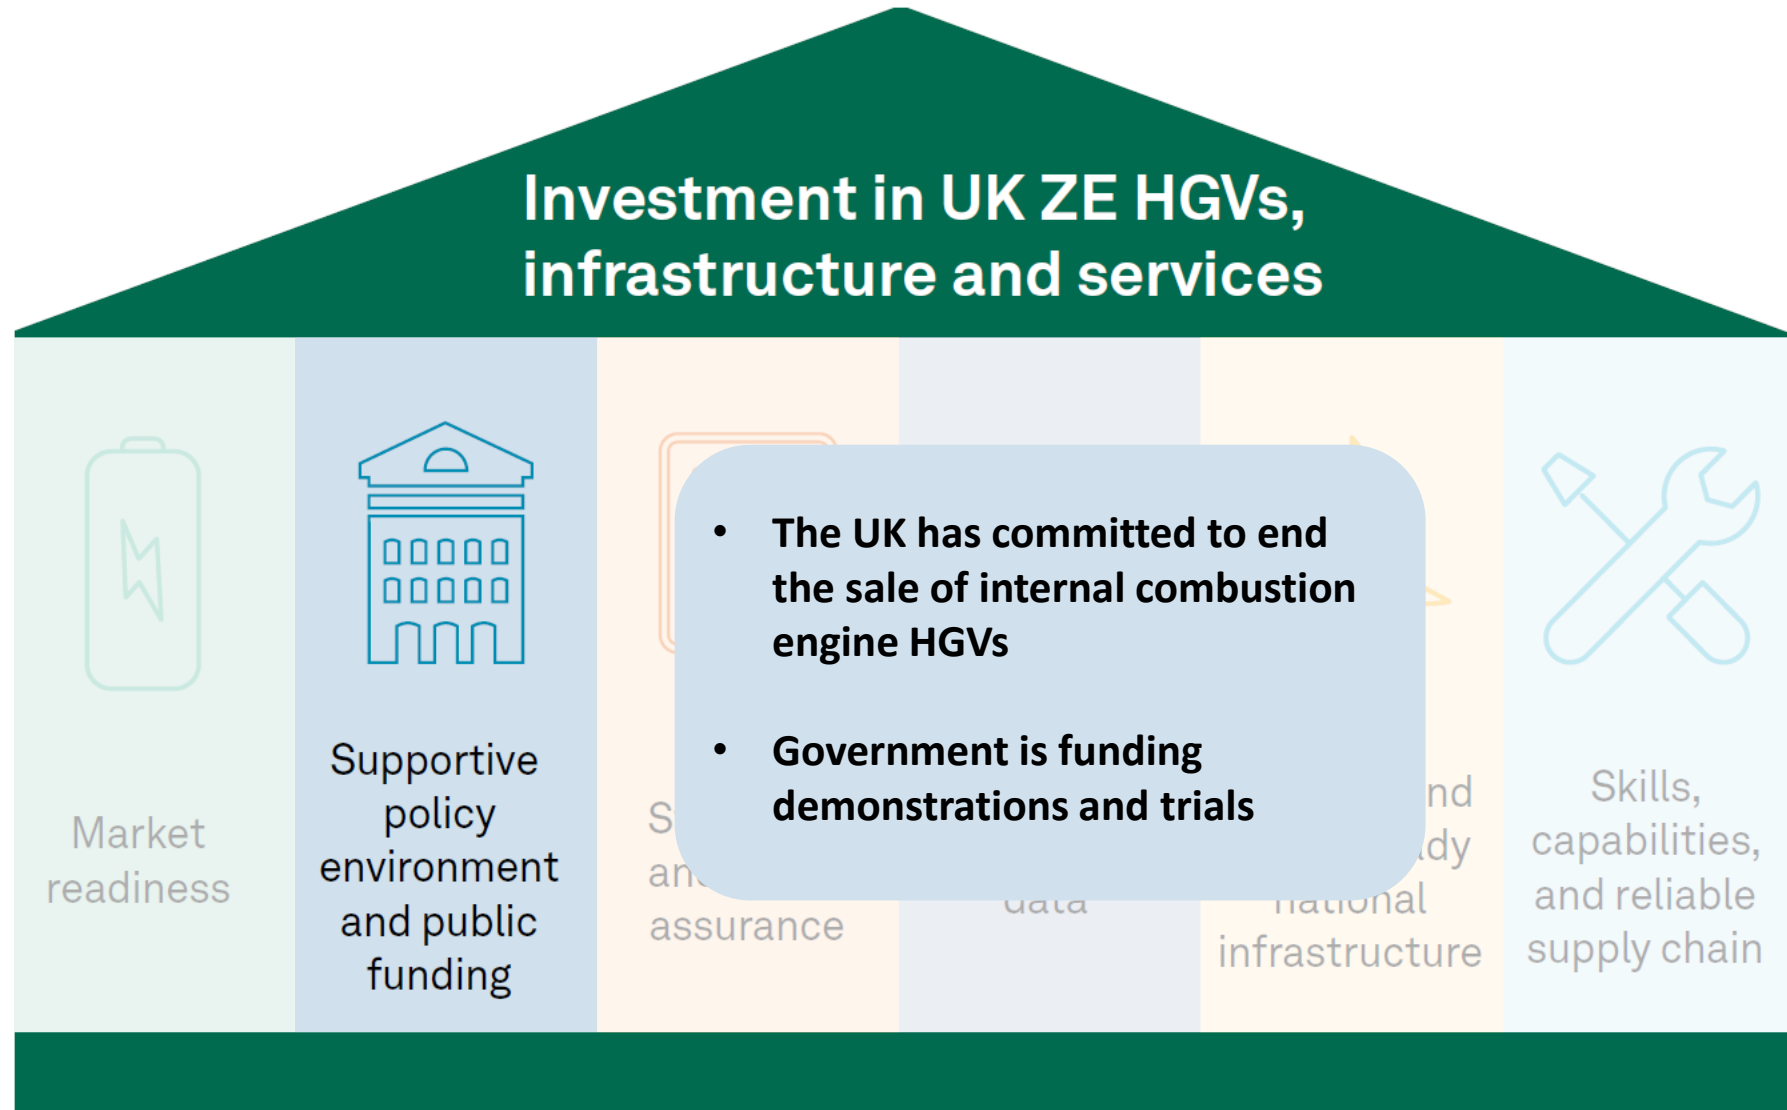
Investment in UK ZE HGVs, infrastructure and services

Market readiness

Supportive policy environment and public funding

S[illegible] an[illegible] assurance

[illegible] data

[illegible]nd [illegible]dy national infrastructure

Skills, capabilities, and reliable supply chain

• The UK has committed to end the sale of internal combustion engine HGVs

• Government is funding demonstrations and trials